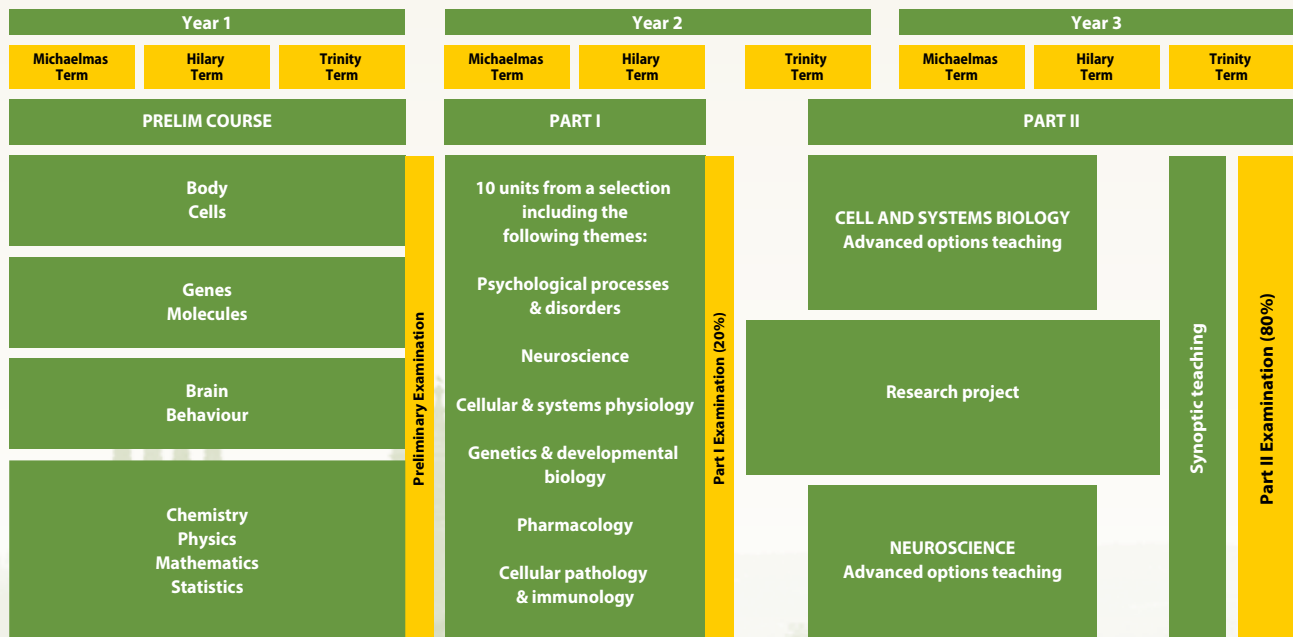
Year 1

Michaelmas Term

Hilary Term

Trinity Term

Year 2

Michaelmas Term

Hilary Term

Trinity Term

Year 3

Michaelmas Term

Hilary Term

Trinity Term

PRELIM COURSE

PART I

PART II

Body
Cells

Genes
Molecules

Brain
Behaviour

Chemistry
Physics
Mathematics
Statistics

Preliminary Examination

10 units from a selection including the following themes:

Psychological processes & disorders

Neuroscience

Cellular & systems physiology

Genetics & developmental biology

Pharmacology

Cellular pathology & immunology

Part I Examination (20%)

CELL AND SYSTEMS BIOLOGY
Advanced options teaching

Research project

NEUROSCIENCE
Advanced options teaching

Synoptic teaching

Part II Examination (80%)